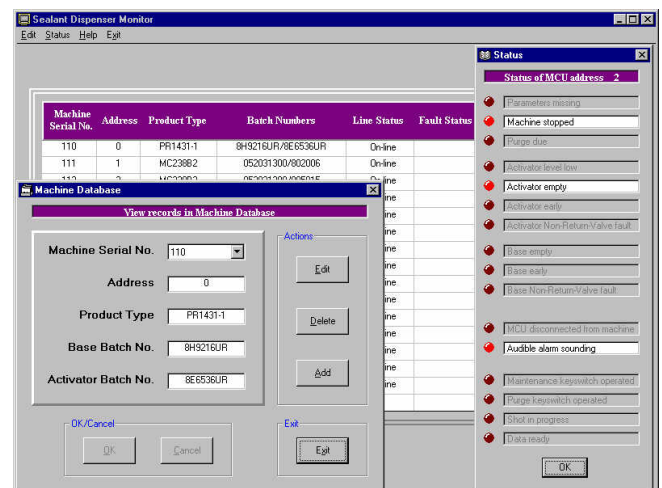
Sealant Dispenser Monitor

Edit Status Help Exit

| Machine Serial No. | Address | Product Type | Batch Numbers | Line Status | Fault Status |
|---|---|---|---|---|---|
| 110 | 0 | PR1431-1 | 8H9216UR/8E6536UR | On-line | |
| 111 | 1 | MC238B2 | 052031300/802006 | On-line | |
| 112 | 2 | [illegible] | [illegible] | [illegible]ine | |
| | | | | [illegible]ine | |
| | | | | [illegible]ine | |
| | | | | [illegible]ine | |
| | | | | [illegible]ine | |
| | | | | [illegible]ine | |
| | | | | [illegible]ine | |
| | | | | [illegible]ine | |
| | | | | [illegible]ine | |
| | | | | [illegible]ine | |
| | | | | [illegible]ine | |
| | | | | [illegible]ine | |
| | | | | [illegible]ine | |

Machine Database

View records in Machine Database

Machine Serial No. 110

Address 0

Product Type PR1431-1

Base Batch No. 8H9216UR

Activator Batch No. 8E6536UR

Actions

Edit

Delete

Add

OK/Cancel

OK

Cancel

Exit

Exit

Status

Status of MCU address 2

Parameters missing

Machine stopped

Purge due

Activator level low

Activator empty

Activator early

Activator Non-Return-Valve fault

Base empty

Base early

Base Non-Return-Valve fault

MCU disconnected from machine

Audible alarm sounding

Maintenance keyswitch operated

Purge keyswitch operated

Shot in progress

Data ready

OK